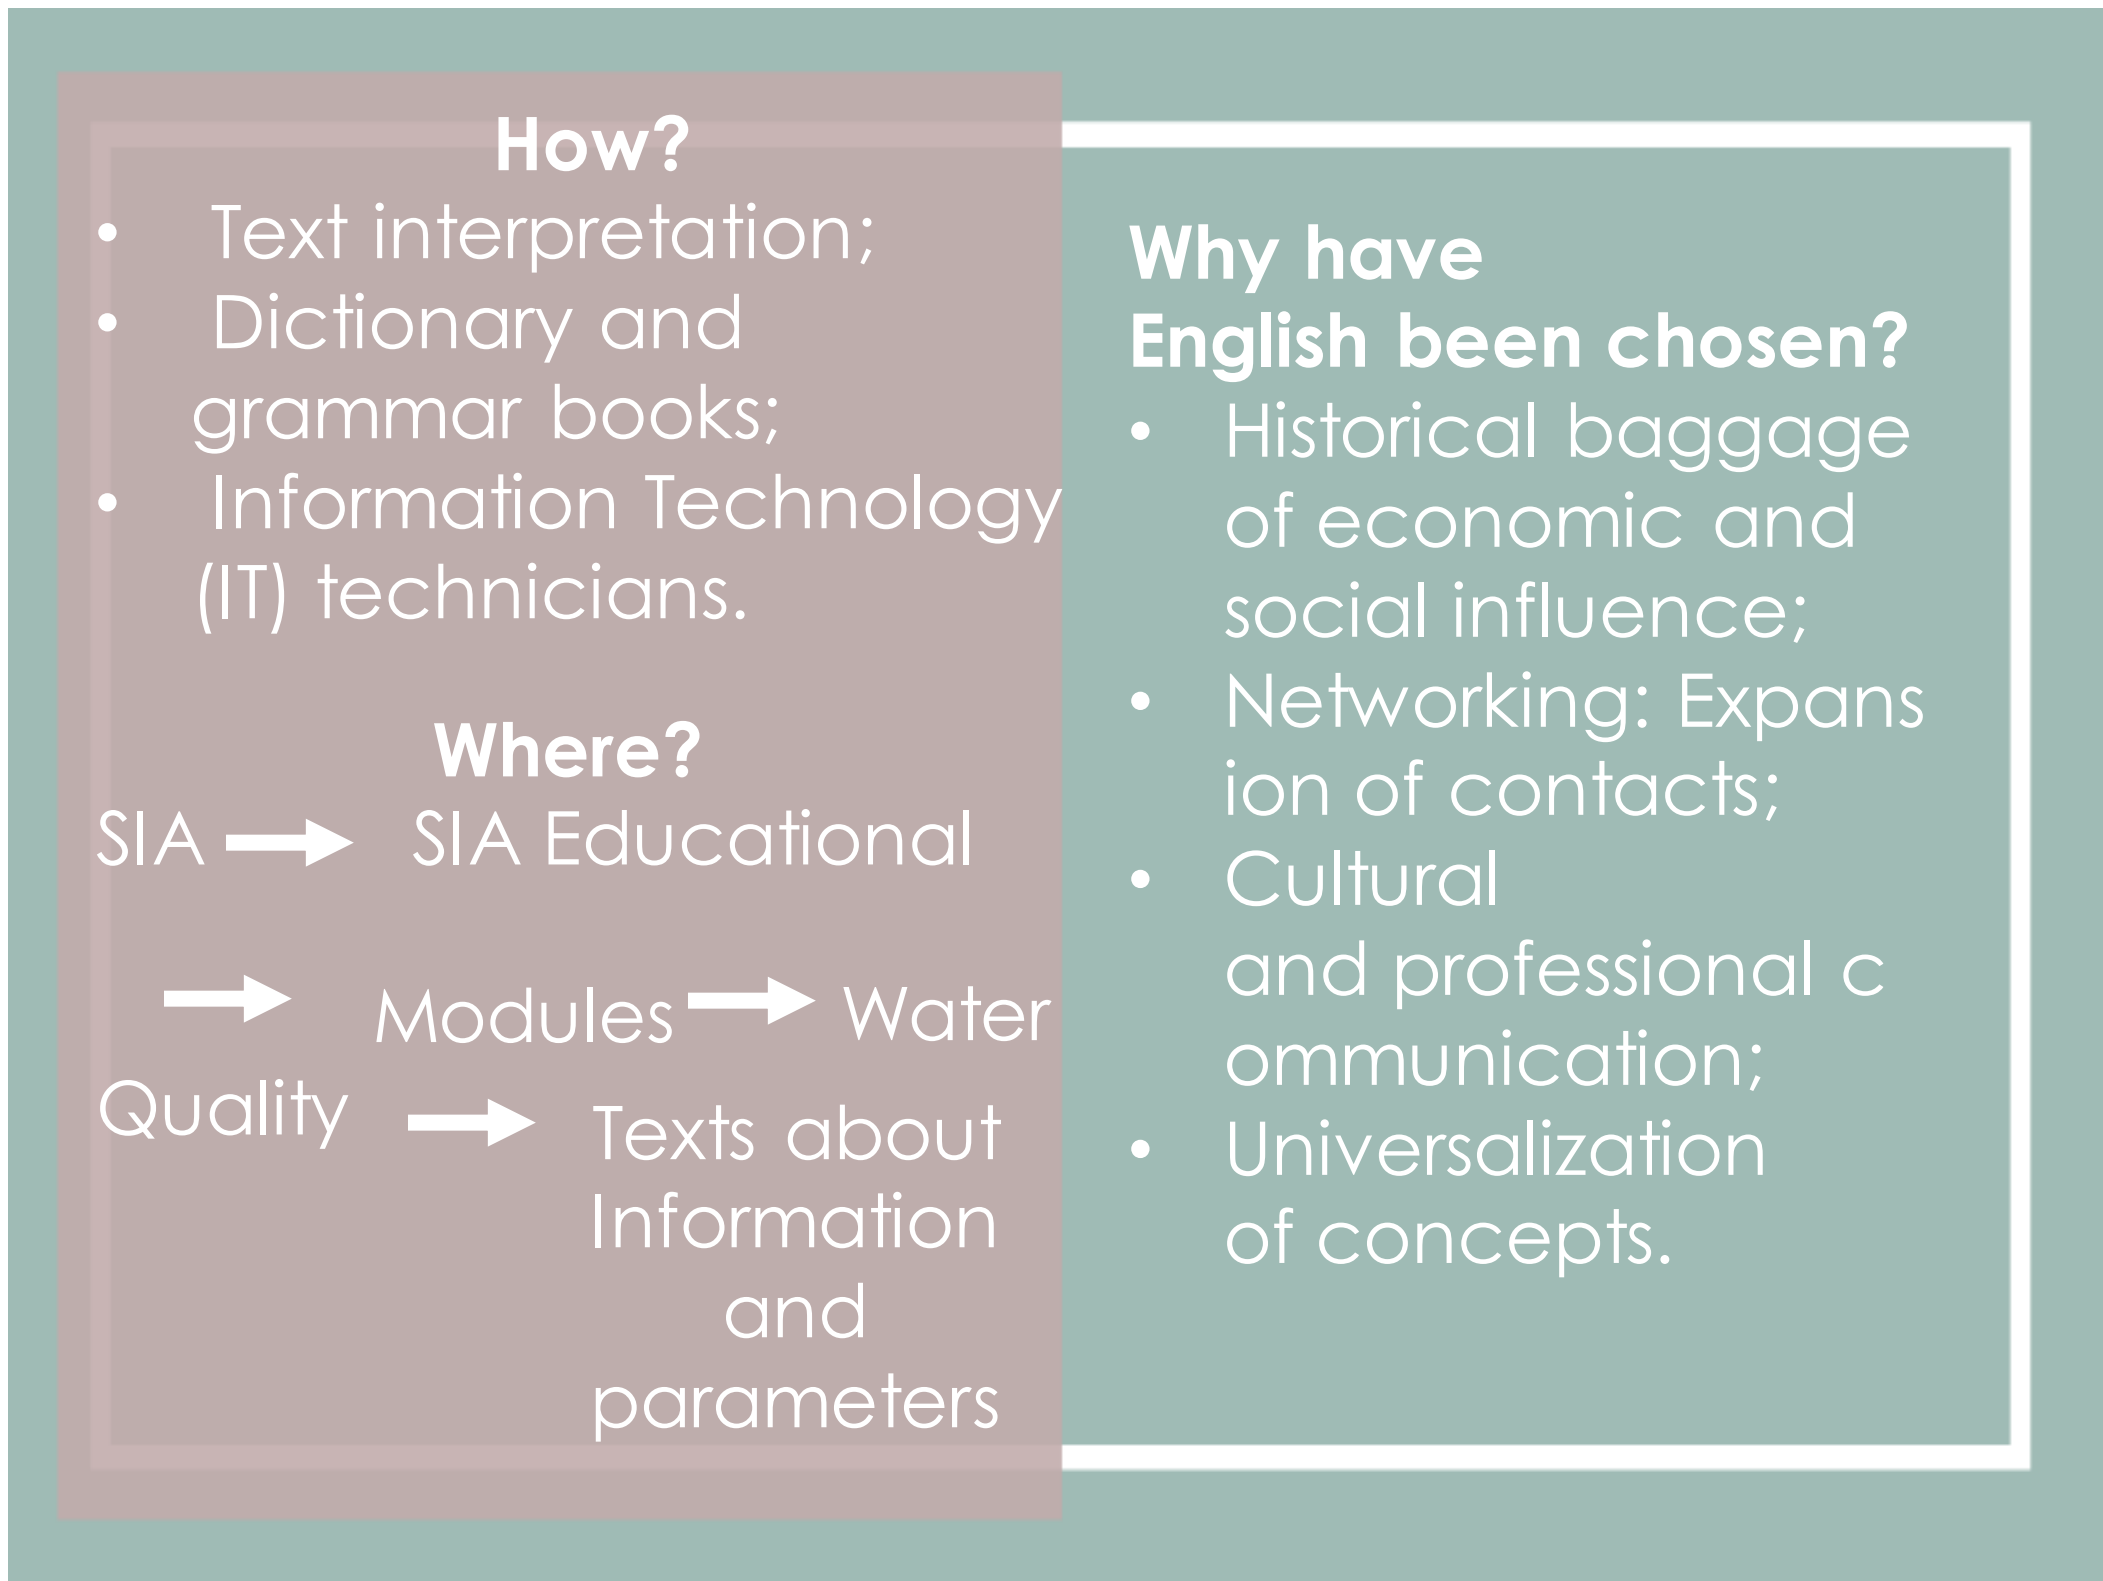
How?

- Text interpretation;
- Dictionary and grammar books;
- Information Technology (IT) technicians.

Where?

SIA → SIA Educational → Modules → Water Quality → Texts about Information and parameters

Why have English been chosen?

- Historical baggage of economic and social influence;
- Networking: Expans ion of contacts;
- Cultural and professional c ommunication;
- Universalization of concepts.